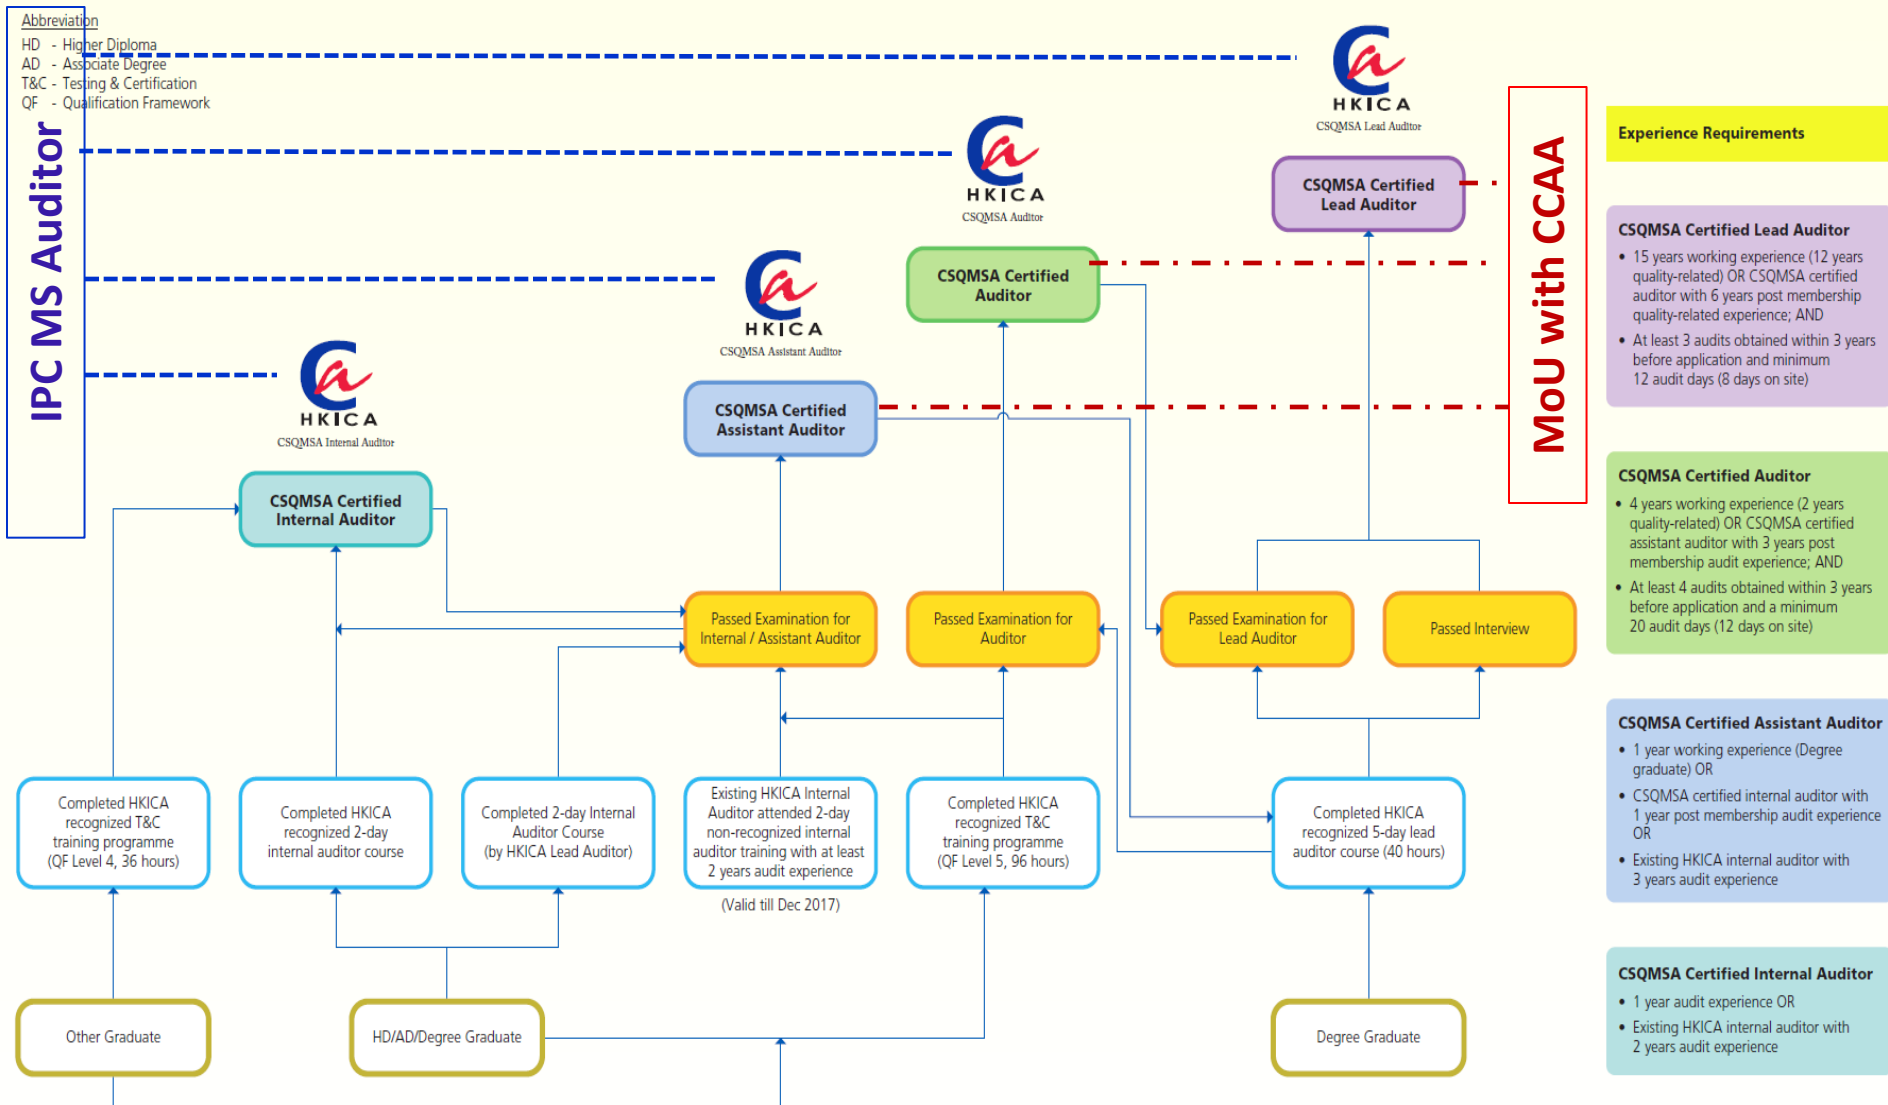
Abbreviation
HD - Higher Diploma
AD - Associate Degree
T&C - Testing & Certification
QF - Qualification Framework

IPC MS Auditor

HKICA
CSQMSA Lead Auditor

HKICA
CSQMSA Auditor

HKICA
CSQMSA Assistant Auditor

HKICA
CSQMSA Internal Auditor

CSQMSA Certified Lead Auditor

CSQMSA Certified Auditor

CSQMSA Certified Assistant Auditor

CSQMSA Certified Internal Auditor

MoU with CCAA

Passed Examination for Internal / Assistant Auditor

Passed Examination for Auditor

Passed Examination for Lead Auditor

Passed Interview

Completed HKICA recognized T&C training programme (QF Level 4, 36 hours)

Completed HKICA recognized 2-day internal auditor course

Completed 2-day Internal Auditor Course (by HKICA Lead Auditor)

Existing HKICA Internal Auditor attended 2-day non-recognized internal auditor training with at least 2 years audit experience

(Valid till Dec 2017)

Completed HKICA recognized T&C training programme (QF Level 5, 96 hours)

Completed HKICA recognized 5-day lead auditor course (40 hours)

Other Graduate

HD/AD/Degree Graduate

Degree Graduate

Experience Requirements

CSQMSA Certified Lead Auditor
• 15 years working experience (12 years quality-related) OR CSQMSA certified auditor with 6 years post membership quality-related experience; AND
• At least 3 audits obtained within 3 years before application and minimum 12 audit days (8 days on site)

CSQMSA Certified Auditor
• 4 years working experience (2 years quality-related) OR CSQMSA certified assistant auditor with 3 years post membership audit experience; AND
• At least 4 audits obtained within 3 years before application and a minimum 20 audit days (12 days on site)

CSQMSA Certified Assistant Auditor
• 1 year working experience (Degree graduate) OR
• CSQMSA certified internal auditor with 1 year post membership audit experience OR
• Existing HKICA internal auditor with 3 years audit experience

CSQMSA Certified Internal Auditor
• 1 year audit experience OR
• Existing HKICA internal auditor with 2 years audit experience